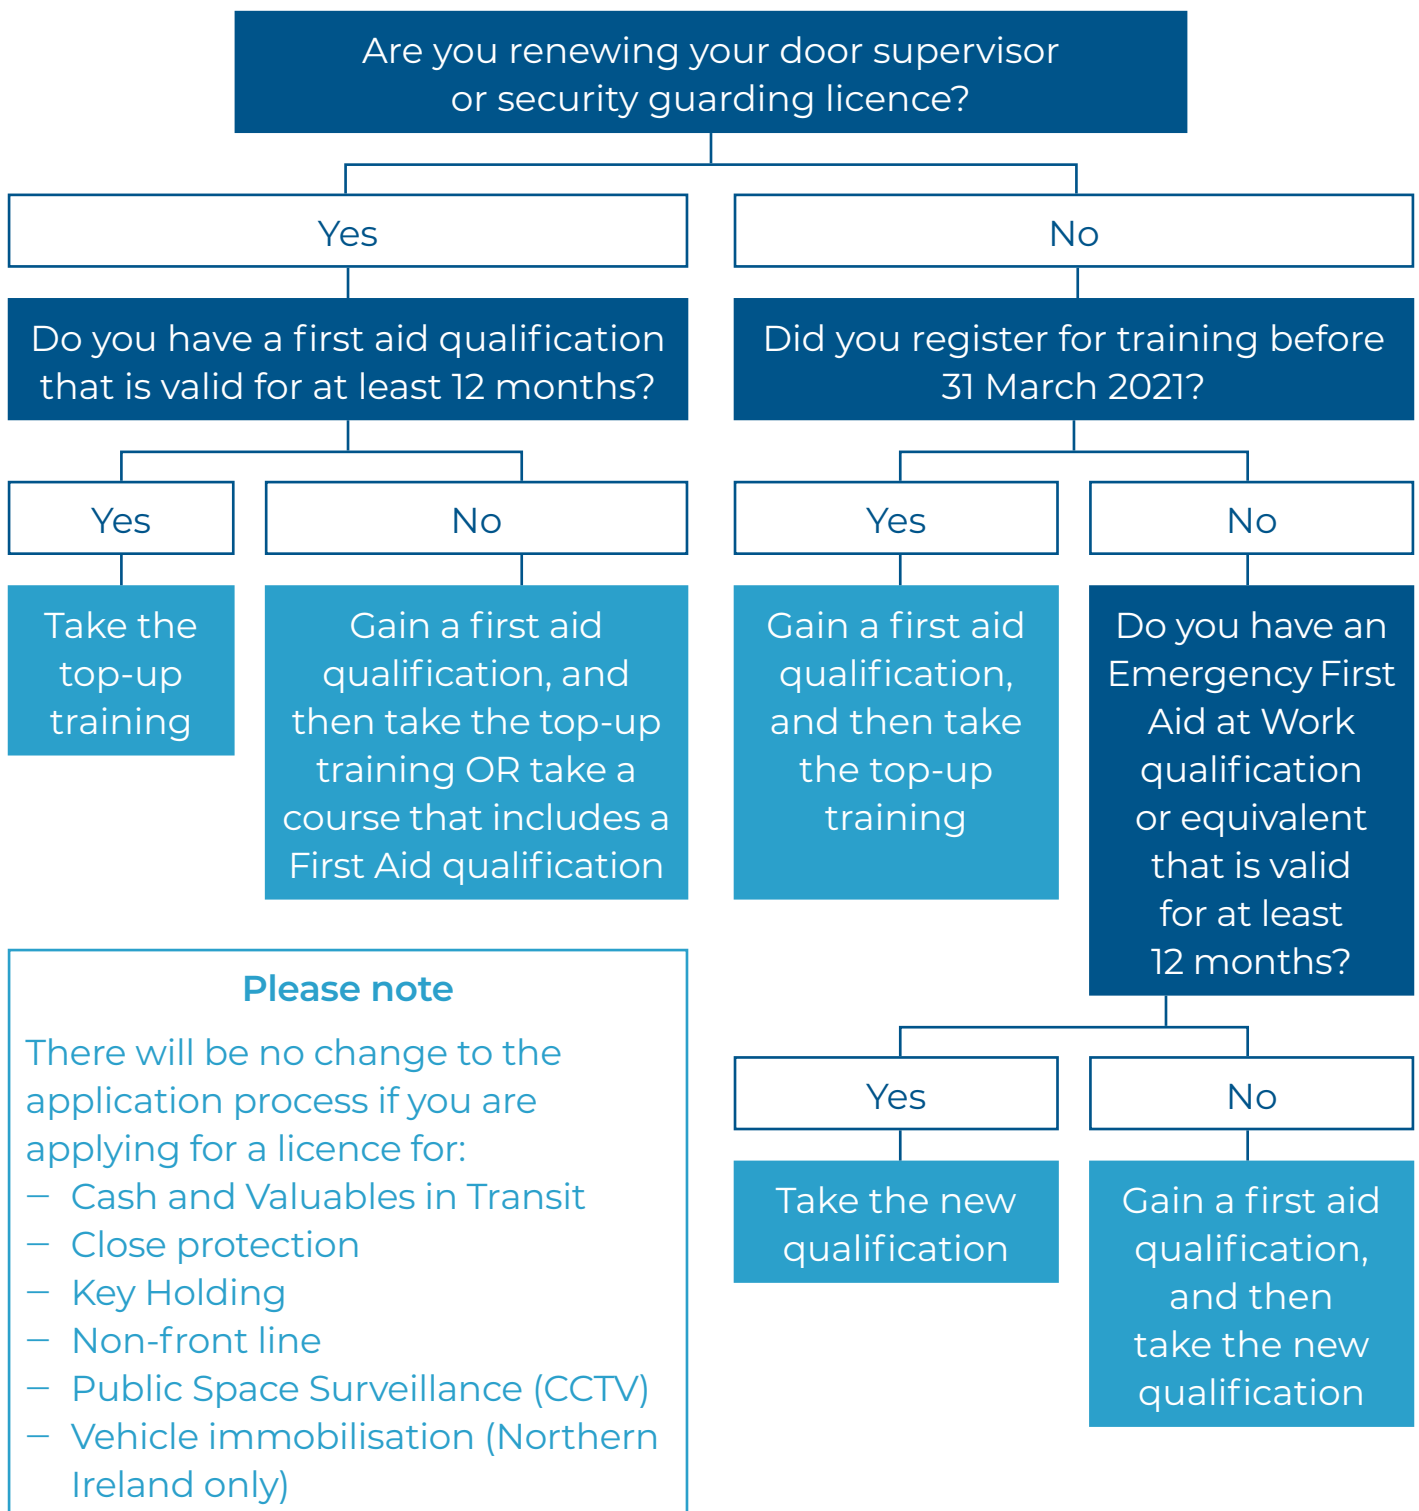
Are you renewing your door supervisor or security guarding licence?

Yes

No

Do you have a first aid qualification that is valid for at least 12 months?

Did you register for training before 31 March 2021?

Yes

No

Yes

No

Take the top-up training

Gain a first aid qualification, and then take the top-up training OR take a course that includes a First Aid qualification

Gain a first aid qualification, and then take the top-up training

Do you have an Emergency First Aid at Work qualification or equivalent that is valid for at least 12 months?

Please note

There will be no change to the application process if you are applying for a licence for:
– Cash and Valuables in Transit
– Close protection
– Key Holding
– Non-front line
– Public Space Surveillance (CCTV)
– Vehicle immobilisation (Northern Ireland only)

Yes

No

Take the new qualification

Gain a first aid qualification, and then take the new qualification